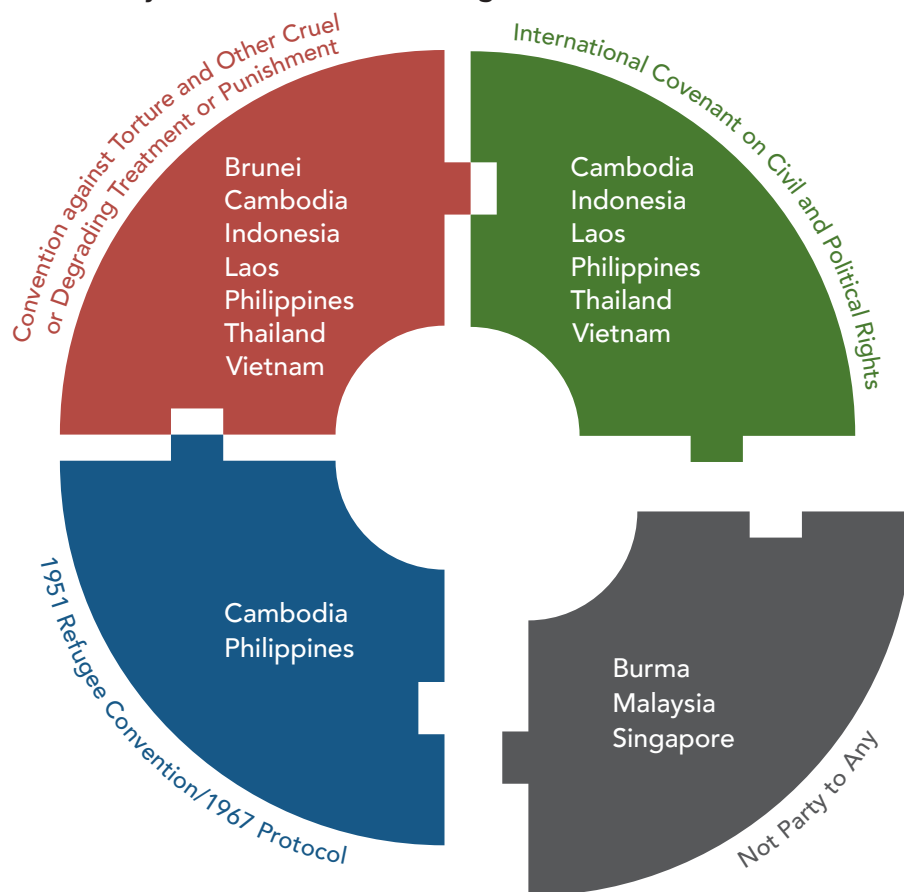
Convention against Torture and Other Cruel or Degrading Treatment or Punishment

Brunei
Cambodia
Indonesia
Laos
Philippines
Thailand
Vietnam

International Covenant on Civil and Political Rights

Cambodia
Indonesia
Laos
Philippines
Thailand
Vietnam

1951 Refugee Convention/1967 Protocol

Cambodia
Philippines

Burma
Malaysia
Singapore

Not Party to Any